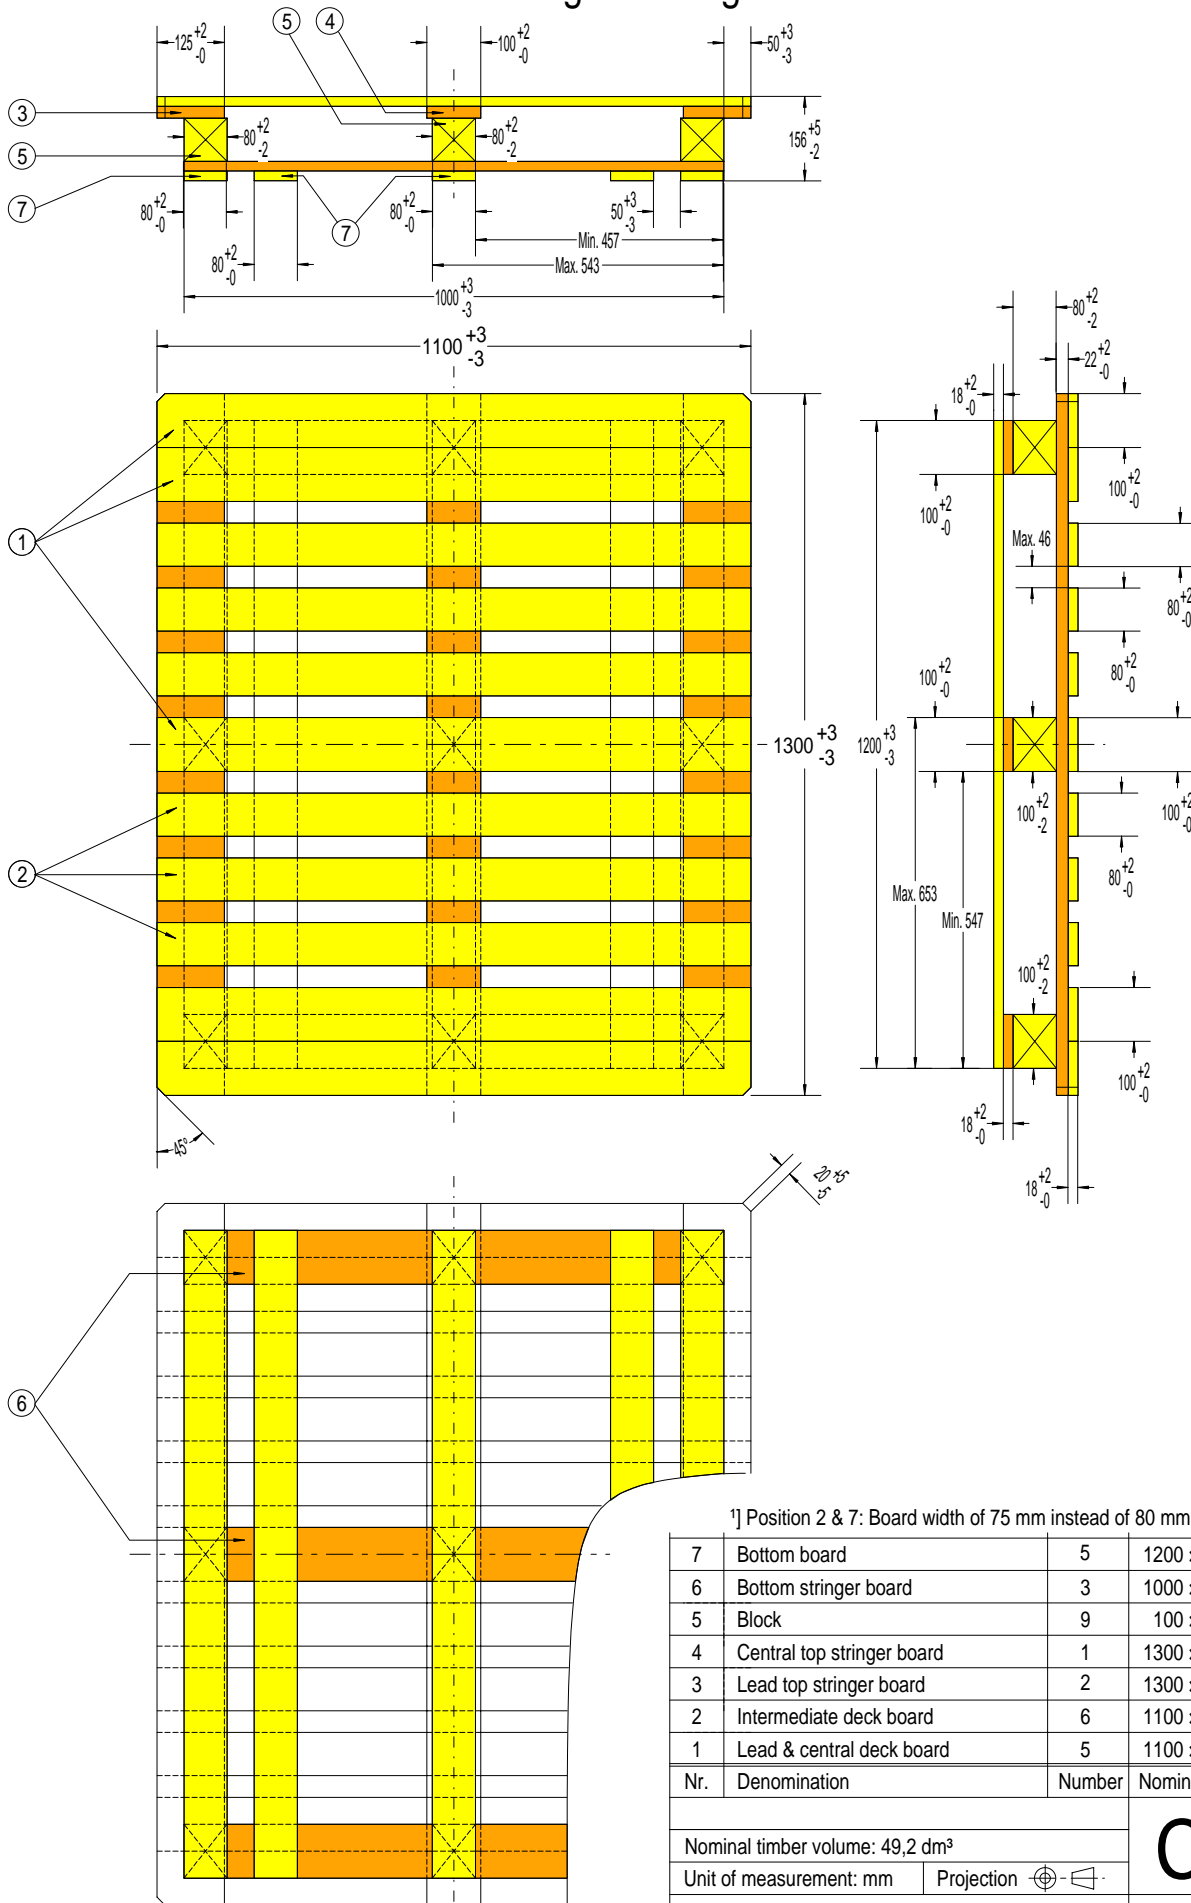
$125^{+2}_{-0}$ (5) (4) $100^{+2}_{-0}$ $50^{+3}_{-3}$

(3)
(5) $80^{+2}_{-2}$ $80^{+2}_{-2}$ $156^{+5}_{-2}$
(7)
$80^{+2}_{-0}$ $80^{+2}_{-0}$ (7) $50^{+3}_{-3}$
Min. 457
$80^{+2}_{-0}$ Max. 543
$1000^{+3}_{-3}$

$1100^{+3}_{-3}$

(1)

$1300^{+3}_{-3}$

(2)

$45°$

$20^{+5}_{-5}$

(6)

$80^{+2}_{-2}$
$22^{+2}_{-0}$
$18^{+2}_{-0}$
$100^{+2}_{-0}$
$100^{+2}_{-0}$
Max. 46
$80^{+2}_{-0}$
$80^{+2}_{-0}$
$100^{+2}_{-0}$
$1200^{+3}_{-3}$
$100^{+2}_{-2}$
$100^{+2}_{-0}$
Max. 653
Min. 547
$80^{+2}_{-0}$
$100^{+2}_{-2}$
$100^{+2}_{-0}$
$18^{+2}_{-0}$
$18^{+2}_{-0}$

¹] Position 2 & 7: Board width of 75 mm instead of 80 mm

| | | | |
|---|---|---|---|
| 7 | Bottom board | 5 | 1200 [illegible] |
| 6 | Bottom stringer board | 3 | 1000 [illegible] |
| 5 | Block | 9 | 100 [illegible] |
| 4 | Central top stringer board | 1 | 1300 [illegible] |
| 3 | Lead top stringer board | 2 | 1300 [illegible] |
| 2 | Intermediate deck board | 6 | 1100 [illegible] |
| 1 | Lead & central deck board | 5 | 1100 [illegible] |
| Nr. | Denomination | Number | Nomin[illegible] |

Nominal timber volume: 49,2 dm³
Unit of measurement: mm Projection